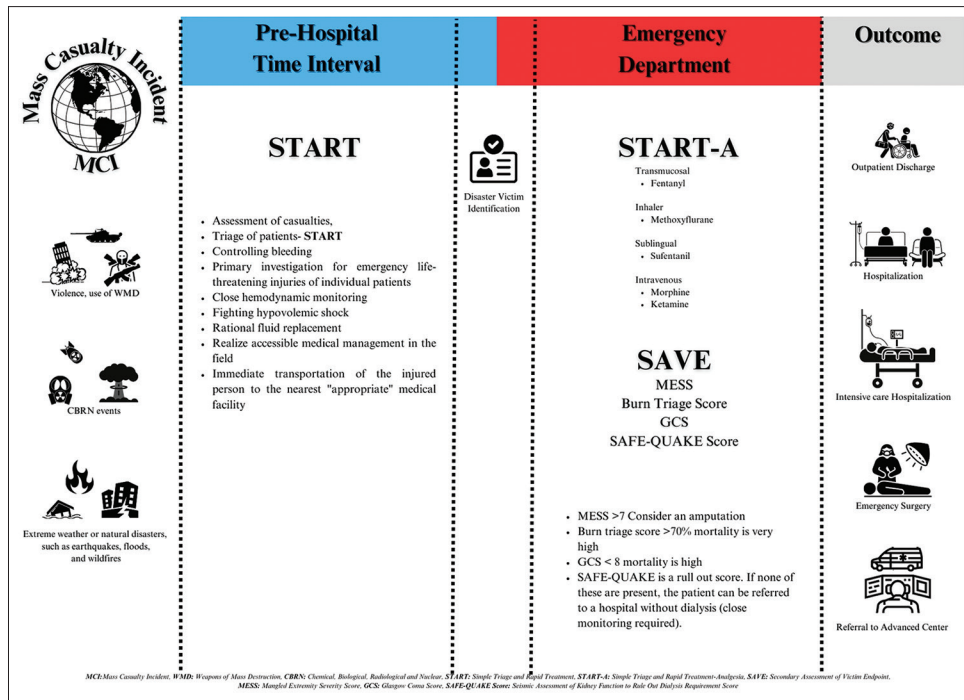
Mass Casualty Incident
MCI

Violence, use of WMD

CBRN events

Extreme weather or natural disasters, such as earthquakes, floods, and wildfires

Pre-Hospital Time Interval

START

- Assessment of casualties,
- Triage of patients- START
- Controlling bleeding
- Primary investigation for emergency life-threatening injuries of individual patients
- Close hemodynamic monitoring
- Fighting hypovolemic shock
- Rational fluid replacement
- Realize accessible medical management in the field
- Immediate transportation of the injured person to the nearest "appropriate" medical facility

Disaster Victim Identification

Emergency Department

START-A

Transmucosal
- Fentanyl

Inhaler
- Methoxyflurane

Sublingual
- Sufentanil

Intravenous
- Morphine
- Ketamine

SAVE
MESS
Burn Triage Score
GCS
SAFE-QUAKE Score

- MESS >7 Consider an amputation
- Burn triage score >70% mortality is very high
- GCS < 8 mortality is high
- SAFE-QUAKE is a rull out score. If none of these are present, the patient can be referred to a hospital without dialysis (close monitoring required).

Outcome

Outpatient Discharge

Hospitalization

Intensive care Hospitalization

Emergency Surgery

Referral to Advanced Center

MCI: Mass Casualty Incident, WMD: Weapons of Mass Destruction, CBRN: Chemical, Biological, Radiological and Nuclear, START: Simple Triage and Rapid Treatment, START-A: Simple Triage and Rapid Treatment-Analgesia, SAVE: Secondary Assessment of Victim Endpoint, MESS: Mangled Extremity Severity Score, GCS: Glasgow Coma Score, SAFE-QUAKE Score: Seismic Assessment of Kidney Function to Rule Out Dialysis Requirement Score